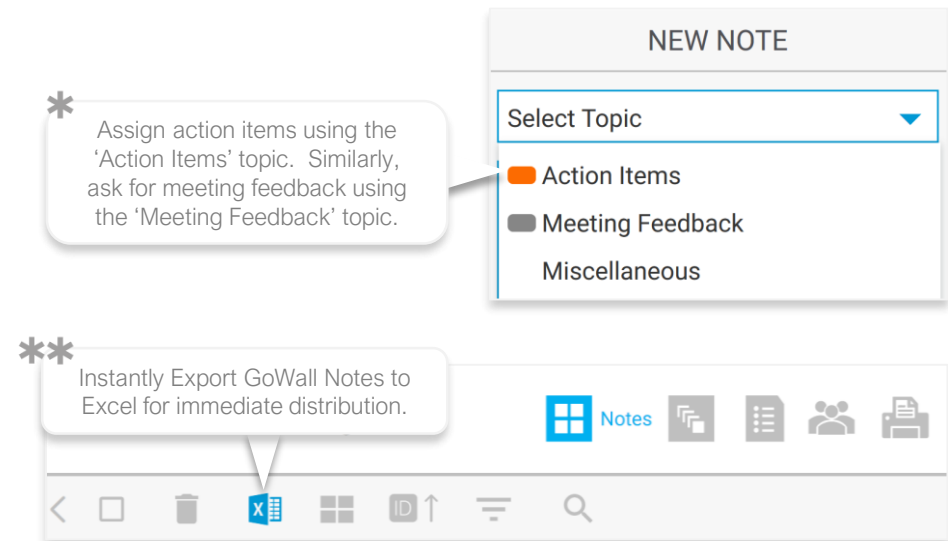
NEW NOTE

*

Assign action items using the 'Action Items' topic. Similarly, ask for meeting feedback using the 'Meeting Feedback' topic.

Select Topic

Action Items

Meeting Feedback

Miscellaneous

**

Instantly Export GoWall Notes to Excel for immediate distribution.

Notes

ID